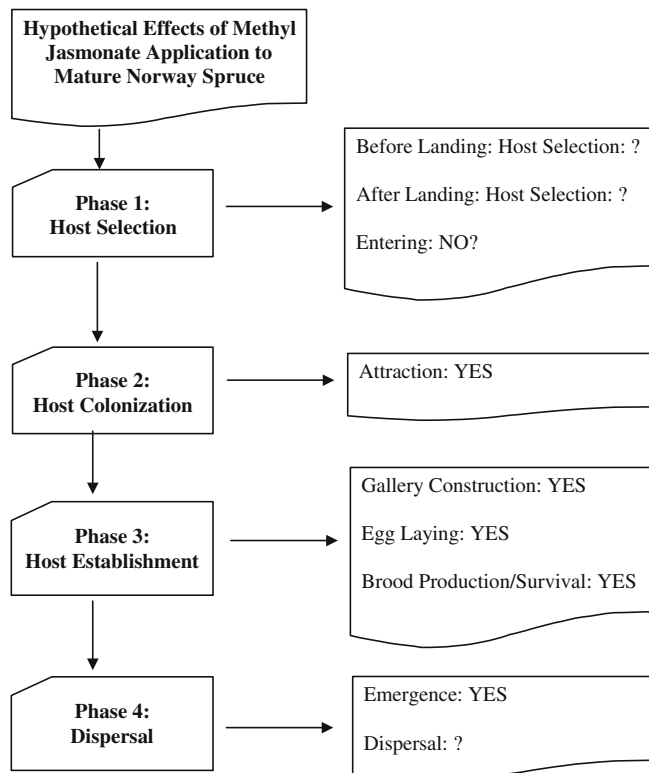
Hypothetical Effects of Methyl Jasmonate Application to Mature Norway Spruce

Phase 1:
Host Selection

Before Landing: Host Selection: ?

After Landing: Host Selection: ?

Entering: NO?

Phase 2:
Host Colonization

Attraction: YES

Phase 3:
Host Establishment

Gallery Construction: YES

Egg Laying: YES

Brood Production/Survival: YES

Phase 4:
Dispersal

Emergence: YES

Dispersal: ?